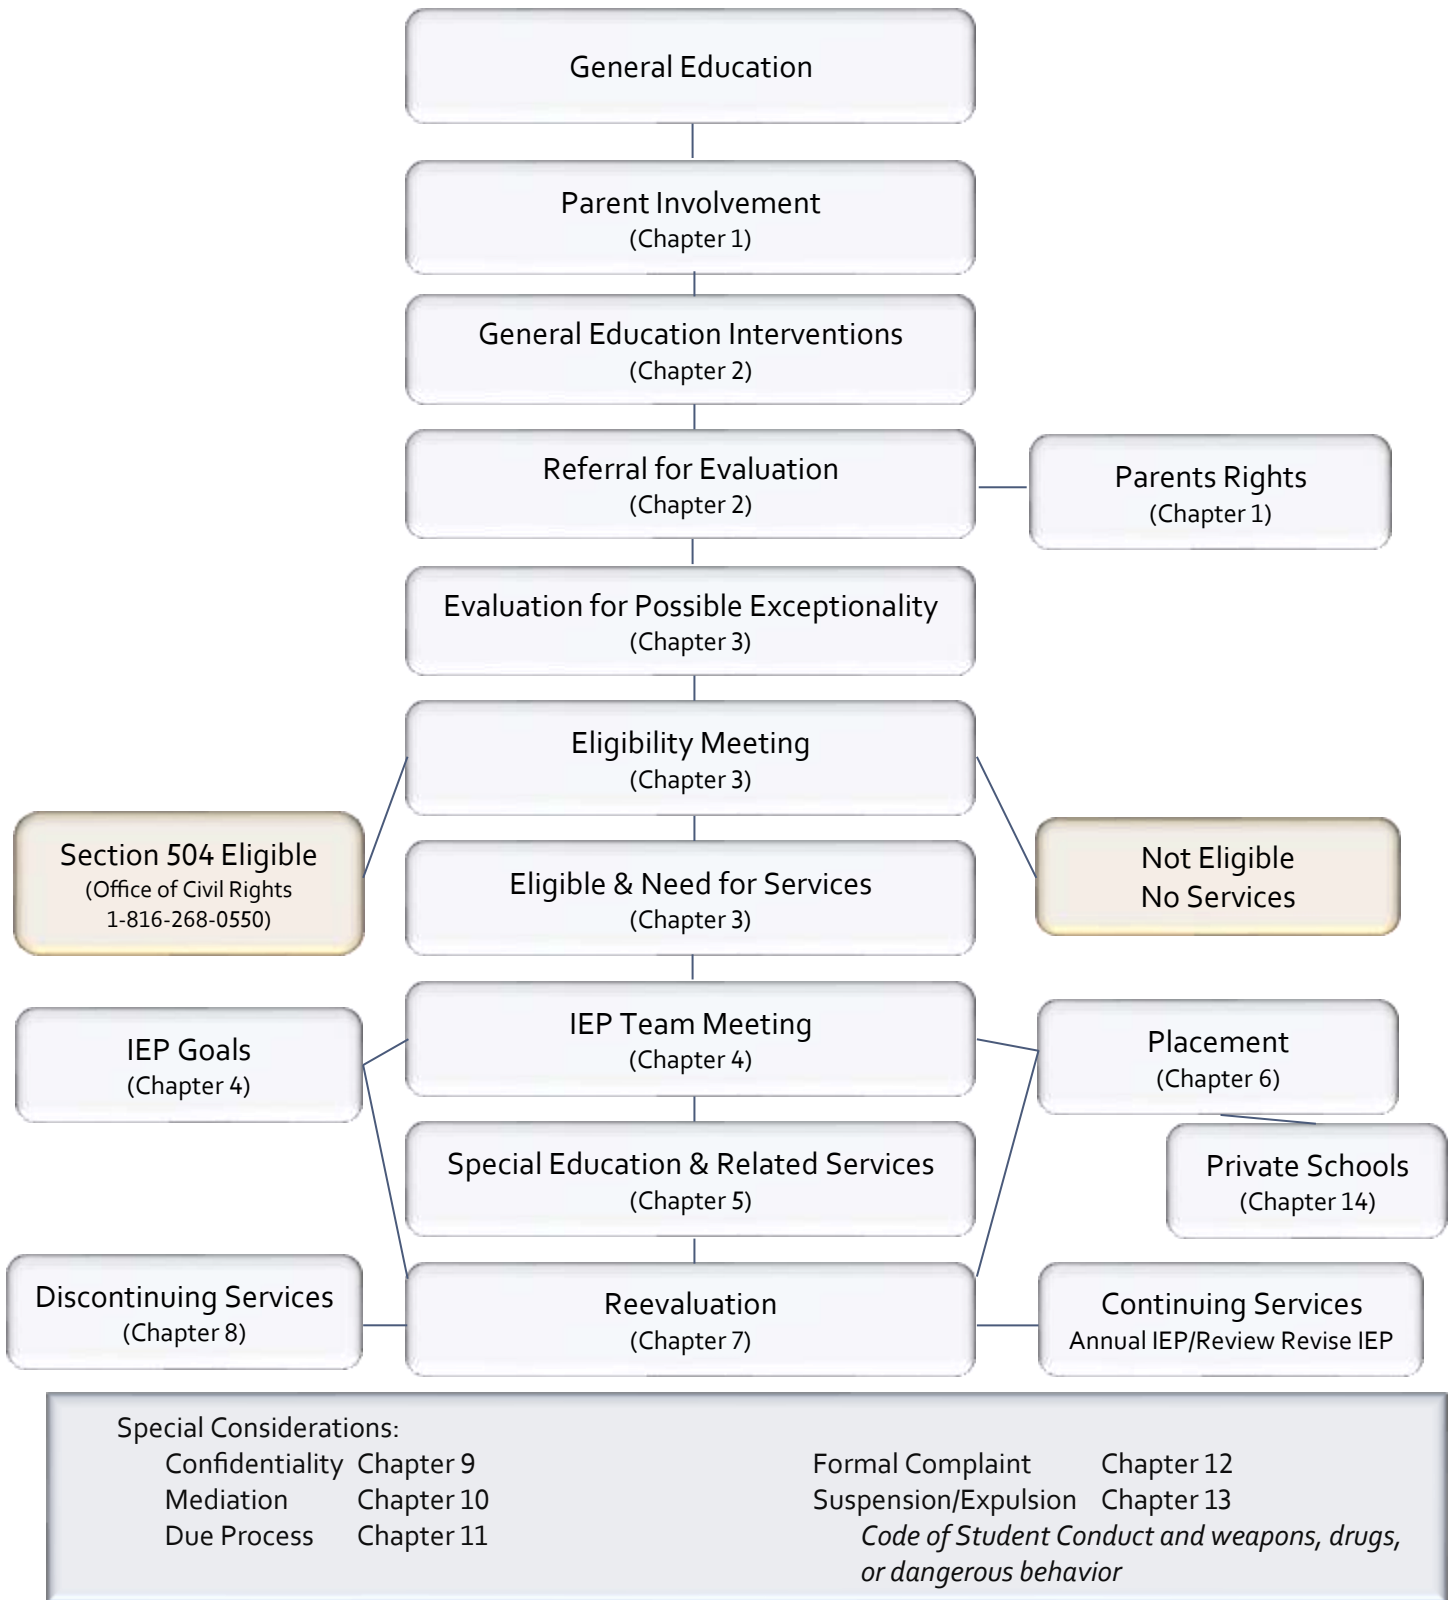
General Education

Parent Involvement
(Chapter 1)

General Education Interventions
(Chapter 2)

Referral for Evaluation
(Chapter 2)

Parents Rights
(Chapter 1)

Evaluation for Possible Exceptionality
(Chapter 3)

Eligibility Meeting
(Chapter 3)

Section 504 Eligible
(Office of Civil Rights
1-816-268-0550)

Eligible & Need for Services
(Chapter 3)

Not Eligible
No Services

IEP Goals
(Chapter 4)

IEP Team Meeting
(Chapter 4)

Placement
(Chapter 6)

Private Schools
(Chapter 14)

Special Education & Related Services
(Chapter 5)

Discontinuing Services
(Chapter 8)

Reevaluation
(Chapter 7)

Continuing Services
Annual IEP/Review Revise IEP

Special Considerations:
Confidentiality Chapter 9
Mediation Chapter 10
Due Process Chapter 11

Formal Complaint Chapter 12
Suspension/Expulsion Chapter 13
*Code of Student Conduct and weapons, drugs, or dangerous behavior*